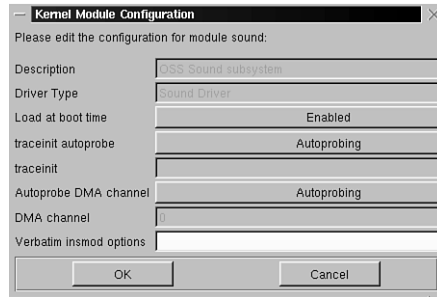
Kernel Module Configuration

Please edit the configuration for module sound:

Description OSS Sound subsystem

Driver Type Sound Driver

Load at boot time Enabled

traceinit autoprobe Autoprobing

traceinit

Autoprobe DMA channel Autoprobing

DMA channel 0

Verbatim insmod options

OK

Cancel